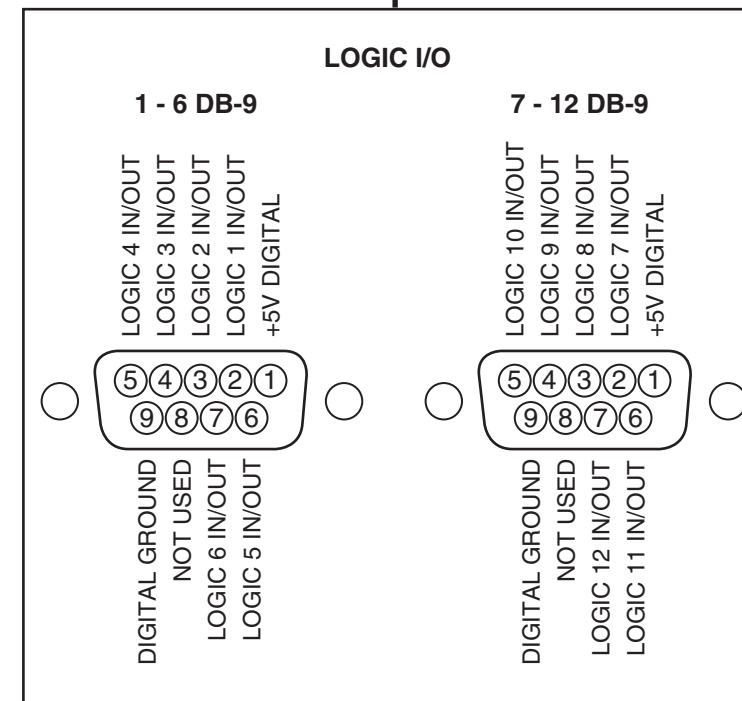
LOGIC I/O

1 - 6 DB-9

LOGIC 4 IN/OUT
LOGIC 3 IN/OUT
LOGIC 2 IN/OUT
LOGIC 1 IN/OUT
+5V DIGITAL

5 4 3 2 1
9 8 7 6

DIGITAL GROUND
NOT USED
LOGIC 6 IN/OUT
LOGIC 5 IN/OUT

7 - 12 DB-9

LOGIC 10 IN/OUT
LOGIC 9 IN/OUT
LOGIC 8 IN/OUT
LOGIC 7 IN/OUT
+5V DIGITAL

5 4 3 2 1
9 8 7 6

DIGITAL GROUND
NOT USED
LOGIC 12 IN/OUT
LOGIC 11 IN/OUT